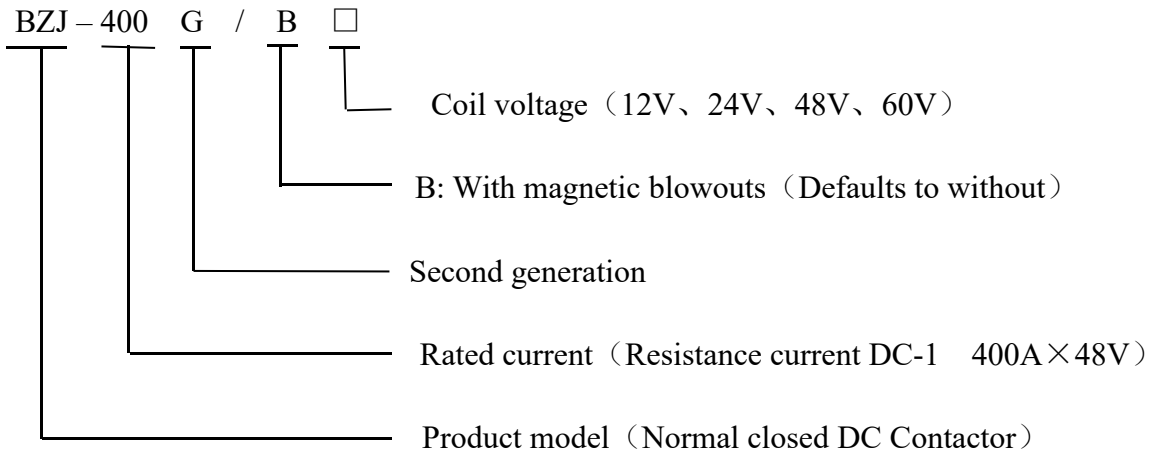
BZJ – 400 G / B □

Coil voltage（12V、24V、48V、60V）

B: With magnetic blowouts（Defaults to without）

Second generation

Rated current（Resistance current DC-1 400A×48V）

Product model（Normal closed DC Contactor）